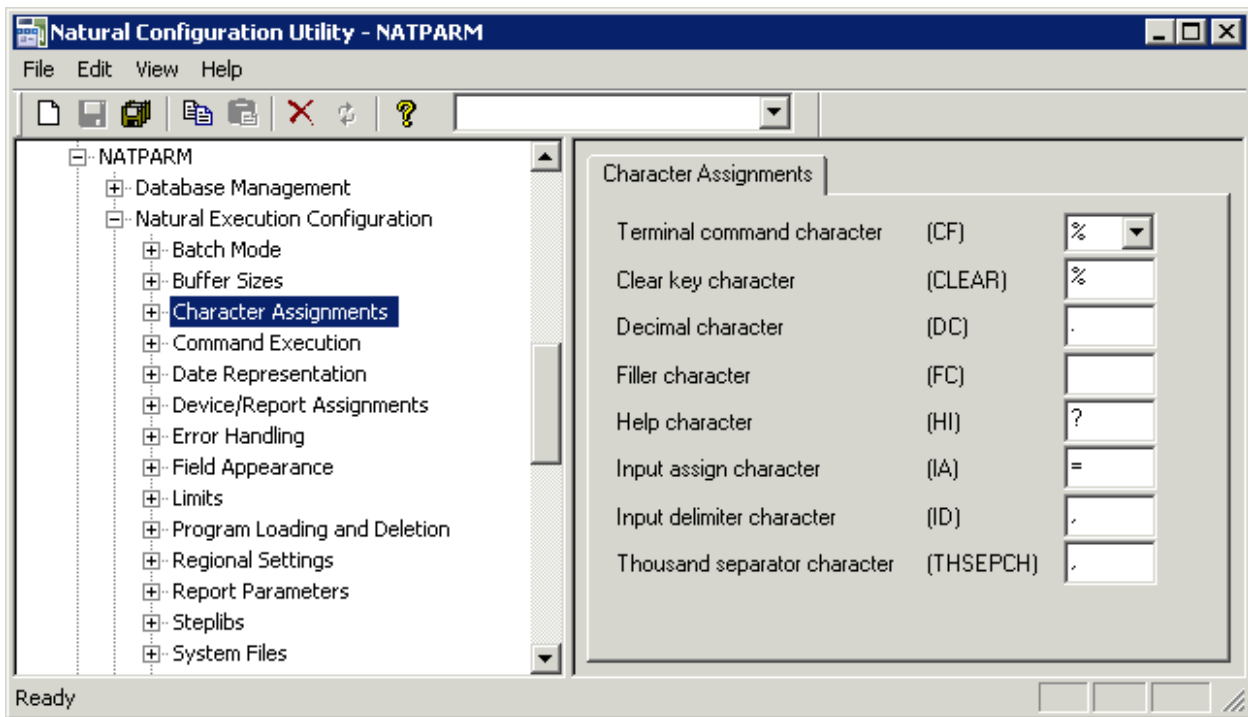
Natural Configuration Utility - NATPARM

File Edit View Help

NATPARM
Database Management
Natural Execution Configuration
Batch Mode
Buffer Sizes
Character Assignments
Command Execution
Date Representation
Device/Report Assignments
Error Handling
Field Appearance
Limits
Program Loading and Deletion
Regional Settings
Report Parameters
Steplibs
System Files

Character Assignments

| | | |
|---|---|---|
| Terminal command character | (CF) | % |
| Clear key character | (CLEAR) | % |
| Decimal character | (DC) | . |
| Filler character | (FC) | |
| Help character | (HI) | ? |
| Input assign character | (IA) | = |
| Input delimiter character | (ID) | , |
| Thousand separator character | (THSEPCH) | , |

Ready